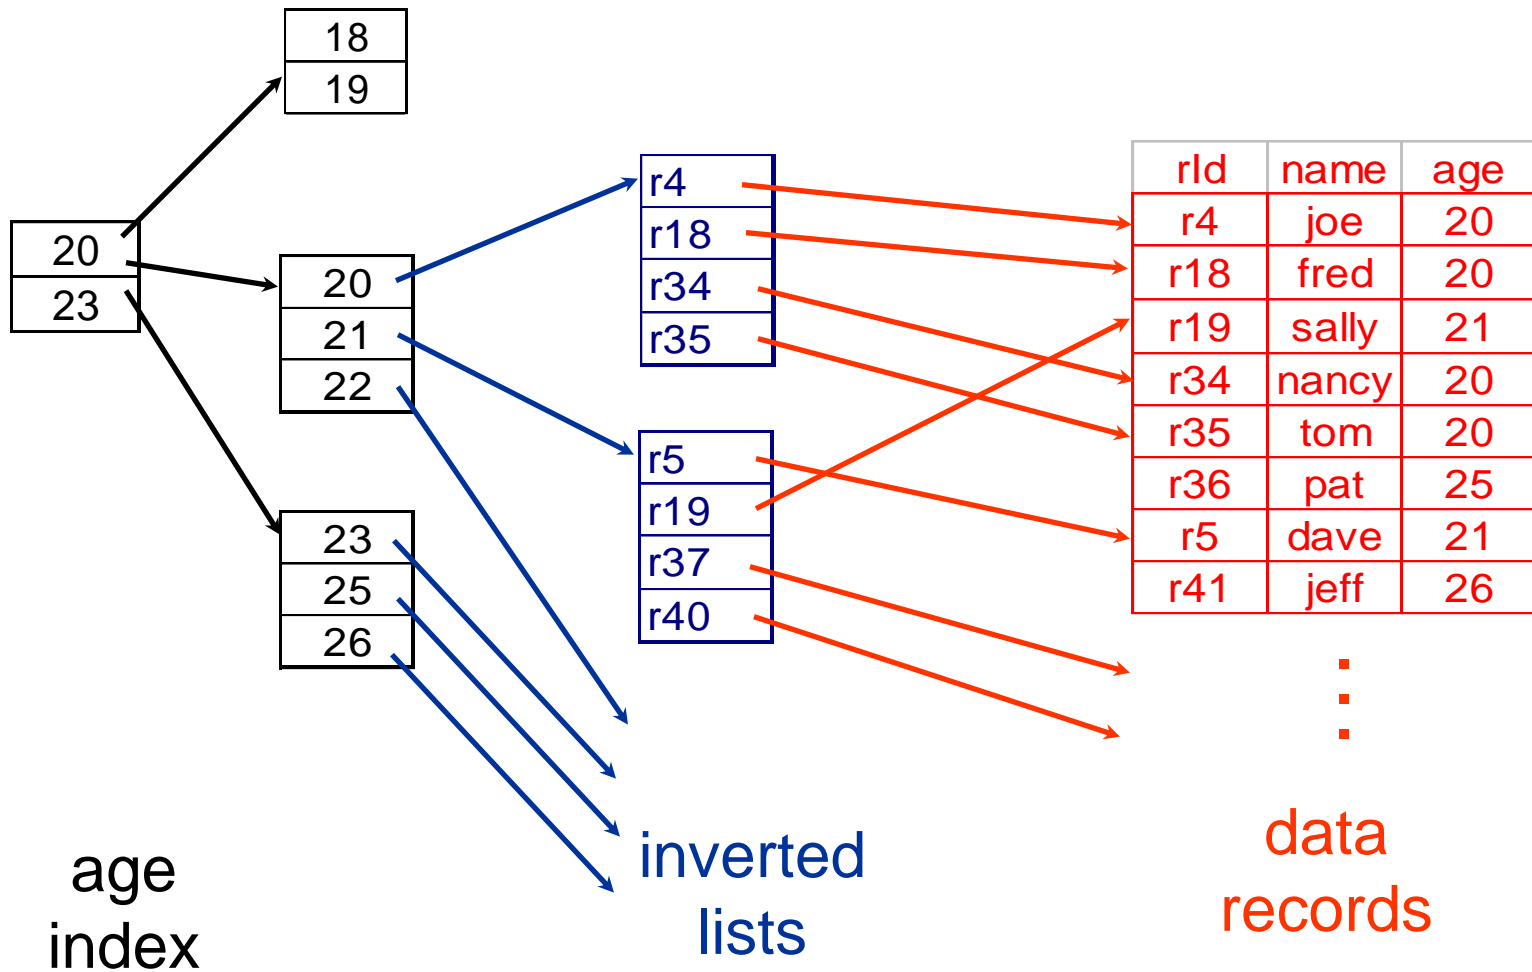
18
19

20
23

20
21
22

23
25
26

r4
r18
r34
r35

r5
r19
r37
r40

| rId | name | age |
|---|---|---|
| r4 | joe | 20 |
| r18 | fred | 20 |
| r19 | sally | 21 |
| r34 | nancy | 20 |
| r35 | tom | 20 |
| r36 | pat | 25 |
| r5 | dave | 21 |
| r41 | jeff | 26 |

⋮

age index

inverted lists

data records